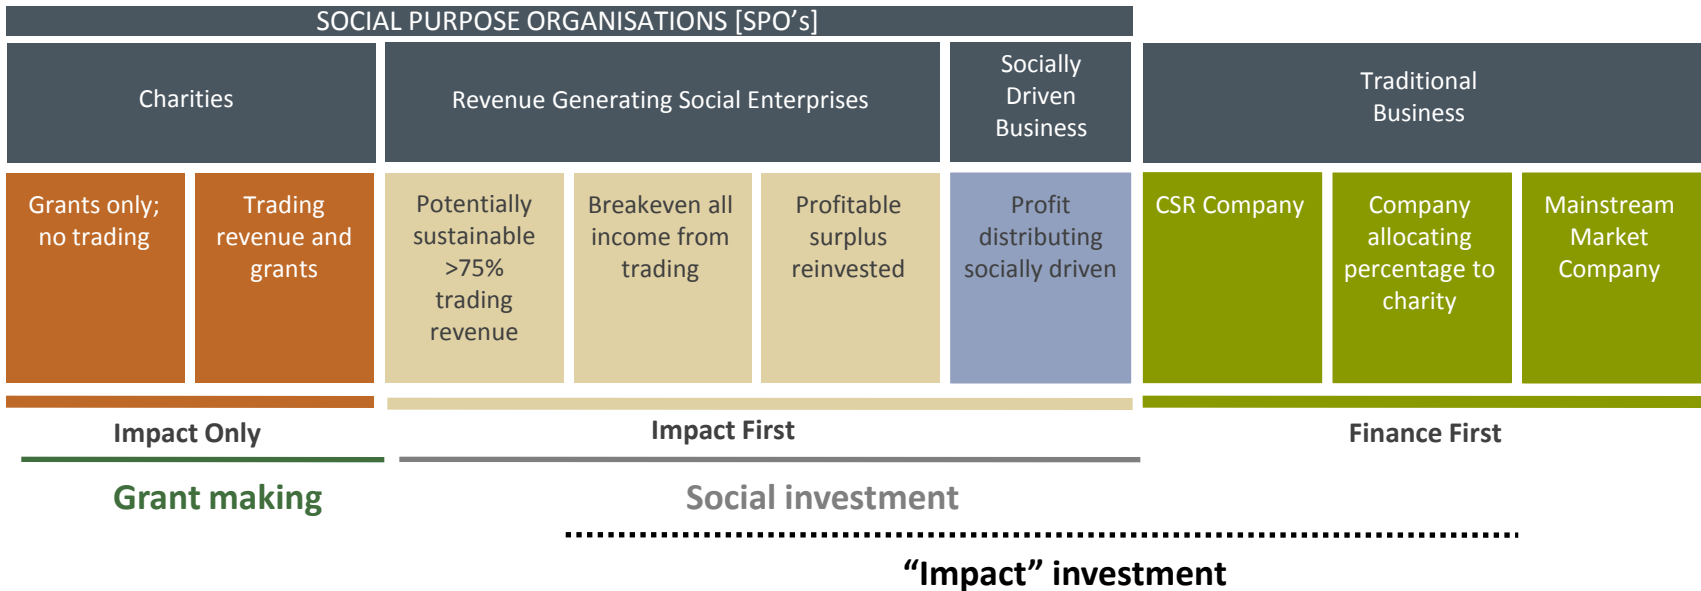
SOCIAL PURPOSE ORGANISATIONS [SPO's]

Charities

Revenue Generating Social Enterprises

Socially Driven Business

Traditional Business

Grants only; no trading

Trading revenue and grants

Potentially sustainable >75% trading revenue

Breakeven all income from trading

Profitable surplus reinvested

Profit distributing socially driven

CSR Company

Company allocating percentage to charity

Mainstream Market Company

Impact Only

Impact First

Finance First

Grant making

Social investment

"Impact" investment